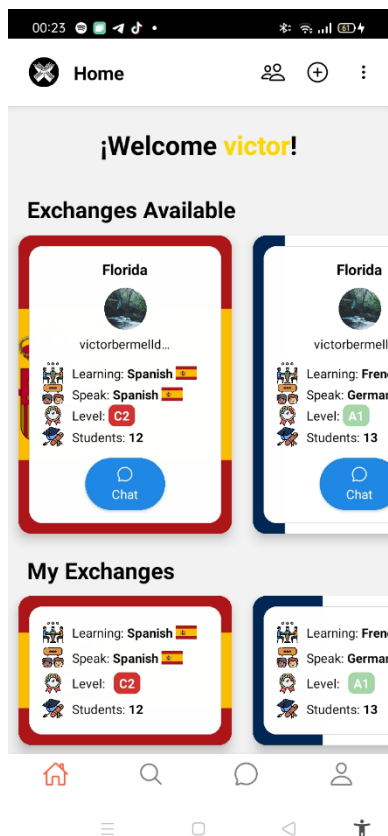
00:23

Home

¡Welcome victor!

Exchanges Available

Florida

victorbermelld...

Learning: Spanish

Speak: Spanish

Level: C2

Students: 12

Chat

Florida

victorbermell

Learning: Frenc

Speak: German

Level: A1

Students: 13

Chat

My Exchanges

Learning: Spanish

Speak: Spanish

Level: C2

Students: 12

Learning: Frenc

Speak: German

Level: A1

Students: 13